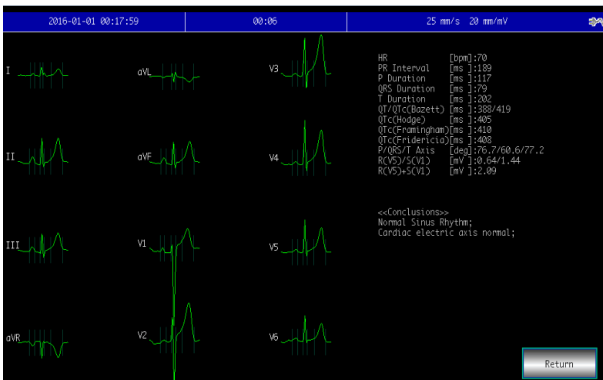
2016-01-01 00:17:59

00:06

25 mm/s 20 mm/mV

I

aVL

V3

II

aVF

V4

III

V1

V5

aVR

V2

V6

| | |
|---|---|
| HR | [bpm]:70 |
| PR Interval | [ms ]:189 |
| P Duration | [ms ]:117 |
| QRS Duration | [ms ]:79 |
| T Duration | [ms ]:202 |
| QT/QTc(Bazett) | [ms ]:388/419 |
| QTc(Hodge) | [ms ]:405 |
| QTc(Framingham) | [ms ]:410 |
| QTc(Fridericia) | [ms ]:408 |
| P/QRS/T Axis | [deg]:76.7/60.6/77.2 |
| R(V5)/S(V1) | [mV ]:0.64/1.44 |
| R(V5)+S(V1) | [mV ]:2.09 |

<<Conclusions>>
Normal Sinus Rhythm;
Cardiac electric axis normal;

Return